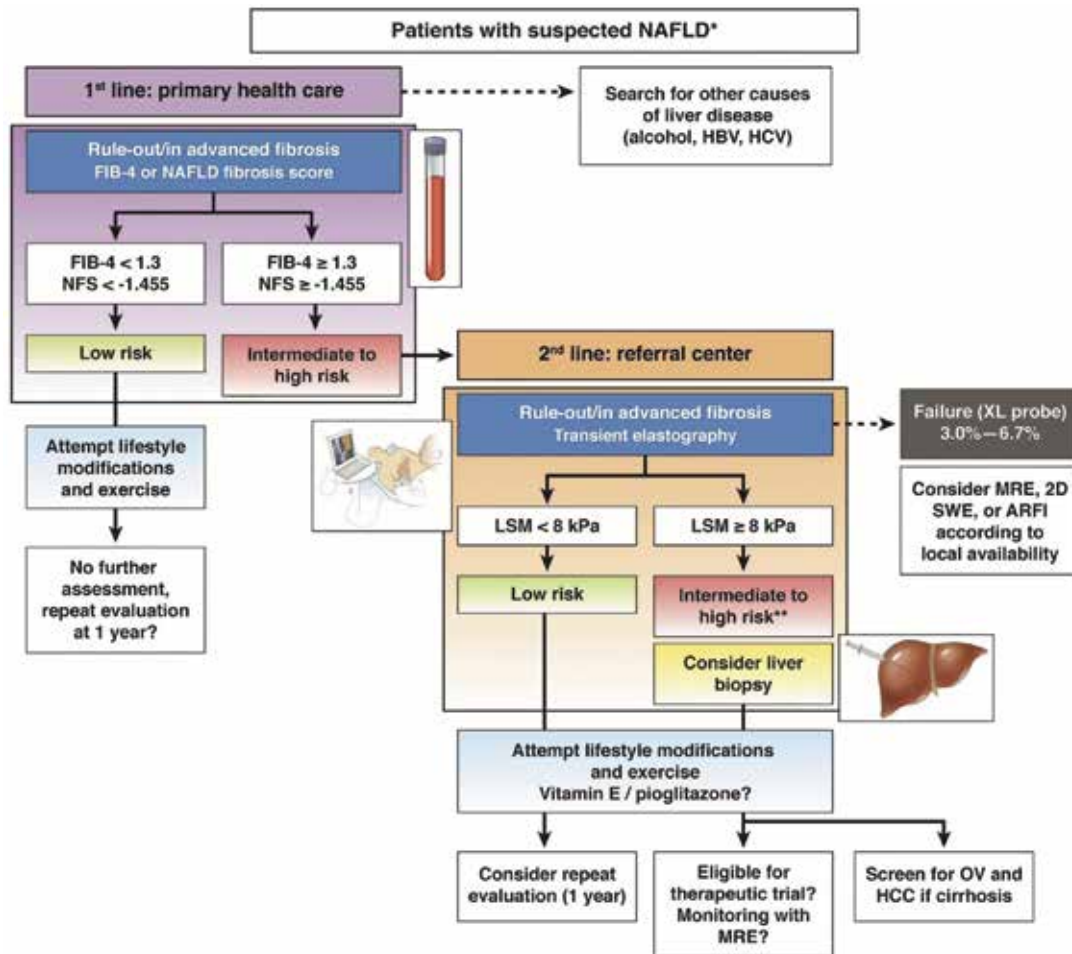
Patients with suspected NAFLD*

1$^{st}$ line: primary health care

Search for other causes of liver disease (alcohol, HBV, HCV)

Rule-out/in advanced fibrosis
FIB-4 or NAFLD fibrosis score

FIB-4 < 1.3
NFS < -1.455

FIB-4 ≥ 1.3
NFS ≥ -1.455

Low risk

Intermediate to high risk

2$^{nd}$ line: referral center

Rule-out/in advanced fibrosis
Transient elastography

Failure (XL probe)
3.0%—6.7%

Consider MRE, 2D SWE, or ARFI according to local availability

Attempt lifestyle modifications and exercise

No further assessment, repeat evaluation at 1 year?

LSM < 8 kPa

LSM ≥ 8 kPa

Low risk

Intermediate to high risk**

Consider liver biopsy

Attempt lifestyle modifications and exercise
Vitamin E / pioglitazone?

Consider repeat evaluation (1 year)

Eligible for therapeutic trial? Monitoring with MRE?

Screen for OV and HCC if cirrhosis